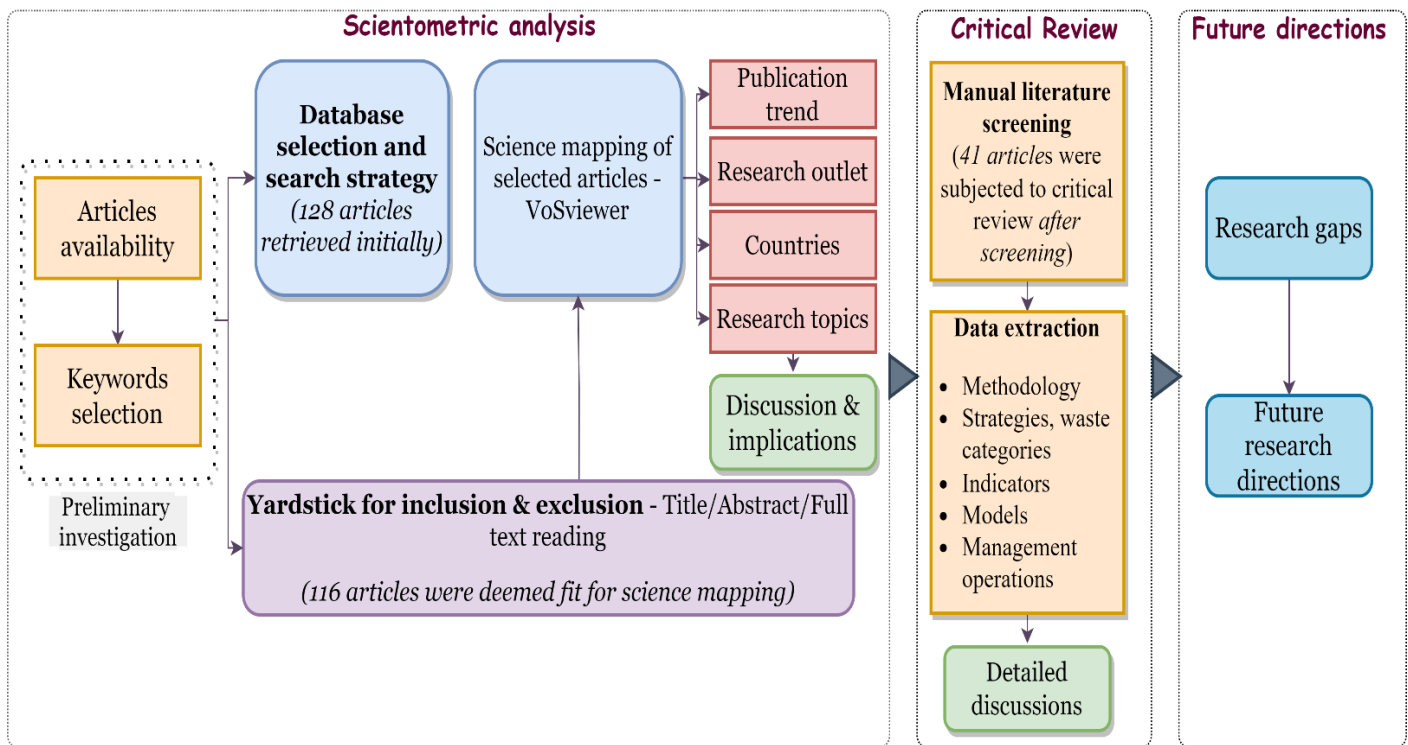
Scientometric analysis

Articles availability

Keywords selection

Preliminary investigation

Database selection and search strategy (128 articles retrieved initially)

Science mapping of selected articles - VoSviewer

Publication trend

Research outlet

Countries

Research topics

Discussion & implications

Yardstick for inclusion & exclusion - Title/Abstract/Full text reading

(116 articles were deemed fit for science mapping)

Critical Review

Manual literature screening (41 articles were subjected to critical review after screening)

Data extraction

- Methodology
- Strategies, waste categories
- Indicators
- Models
- Management operations

Detailed discussions

Future directions

Research gaps

Future research directions